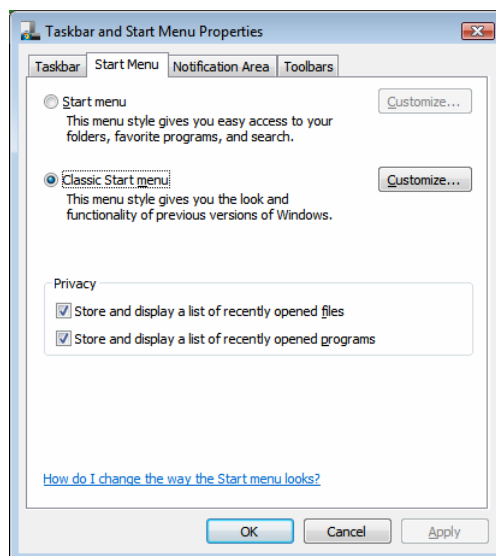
Taskbar and Start Menu Properties

Taskbar | Start Menu | Notification Area | Toolbars

Start menu
This menu style gives you easy access to your folders, favorite programs, and search.

Customize...

Classic Start menu
This menu style gives you the look and functionality of previous versions of Windows.

Customize...

Privacy

Store and display a list of recently opened files

Store and display a list of recently opened programs

How do I change the way the Start menu looks?

OK | Cancel | Apply